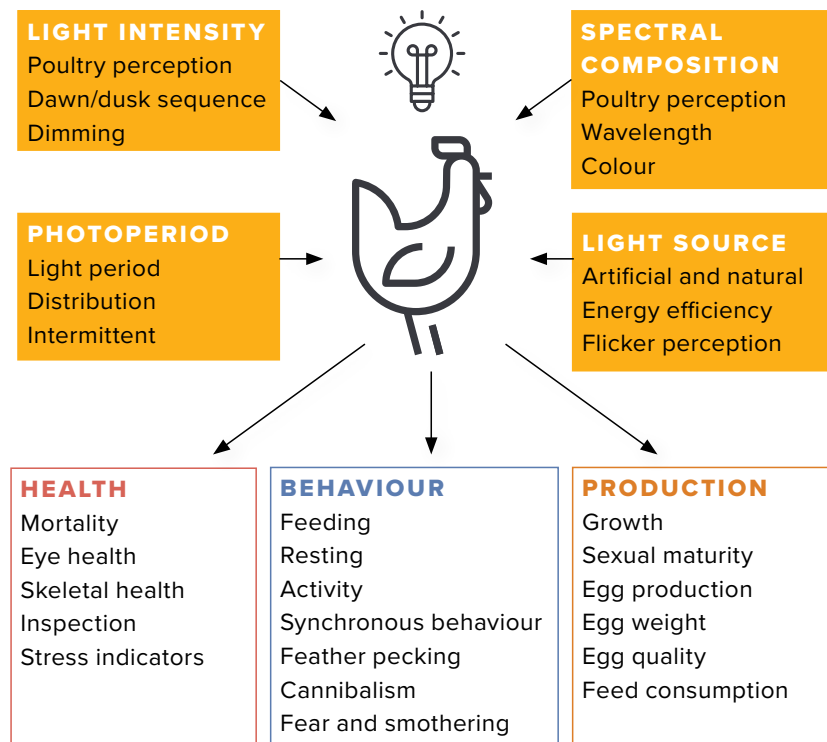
LIGHT INTENSITY
Poultry perception
Dawn/dusk sequence
Dimming

SPECTRAL COMPOSITION
Poultry perception
Wavelength
Colour

PHOTOPERIOD
Light period
Distribution
Intermittent

LIGHT SOURCE
Artificial and natural
Energy efficiency
Flicker perception

HEALTH
Mortality
Eye health
Skeletal health
Inspection
Stress indicators

BEHAVIOUR
Feeding
Resting
Activity
Synchronous behaviour
Feather pecking
Cannibalism
Fear and smothering

PRODUCTION
Growth
Sexual maturity
Egg production
Egg weight
Egg quality
Feed consumption